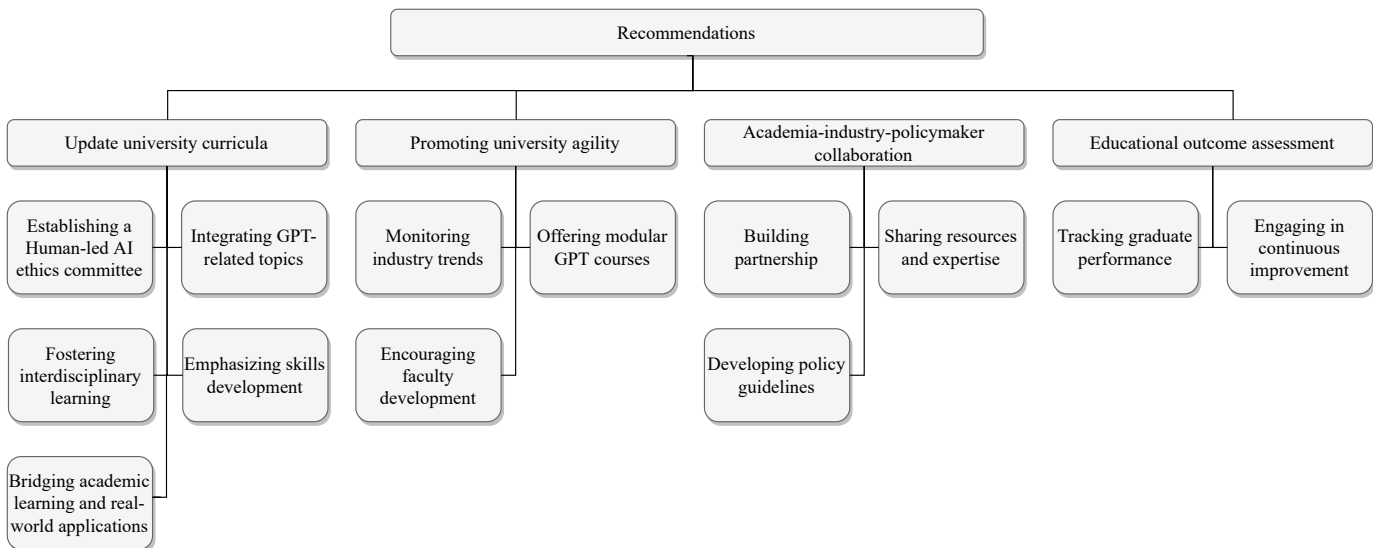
Recommendations

Update university curricula

Establishing a Human-led AI ethics committee

Integrating GPT-related topics

Fostering interdisciplinary learning

Emphasizing skills development

Bridging academic learning and real-world applications

Promoting university agility

Monitoring industry trends

Offering modular GPT courses

Encouraging faculty development

Academia-industry-policymaker collaboration

Building partnership

Sharing resources and expertise

Developing policy guidelines

Educational outcome assessment

Tracking graduate performance

Engaging in continuous improvement